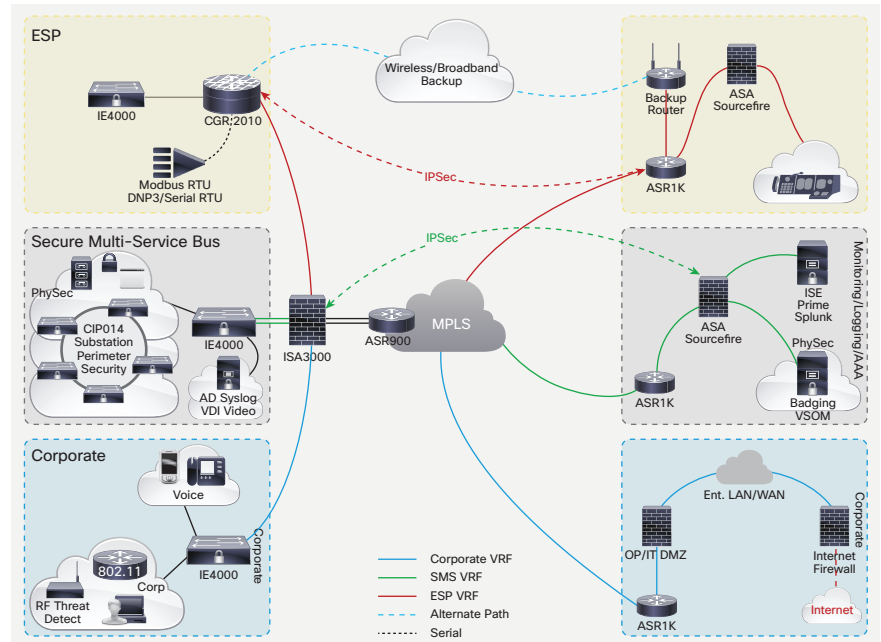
ESP

IE4000

CGR 2010

Modbus RTU
DNP3/Serial RTU

Wireless/Broadband
Backup

Backup
Router

ASA
Sourcefire

IPSec

ASR1K

Secure Multi-Service Bus

PhySec

CIP014
Substation
Perimeter
Security

IE4000

AD Syslog
VDI Video

ISA3000

ASR900

MPLS

IPSec

ISE
Prime
Splunk

ASA
Sourcefire

PhySec

Badging
VSOM

ASR1K

Monitoring/Logging/AAA

Corporate

Voice

802.11

Corp

IE4000

Corporate

RF Threat
Detect

Corporate VRF
SMS VRF
ESP VRF
Alternate Path
Serial

Ent. LAN/WAN

OP/IT DMZ

Internet
Firewall

Corporate

Internet

ASR1K